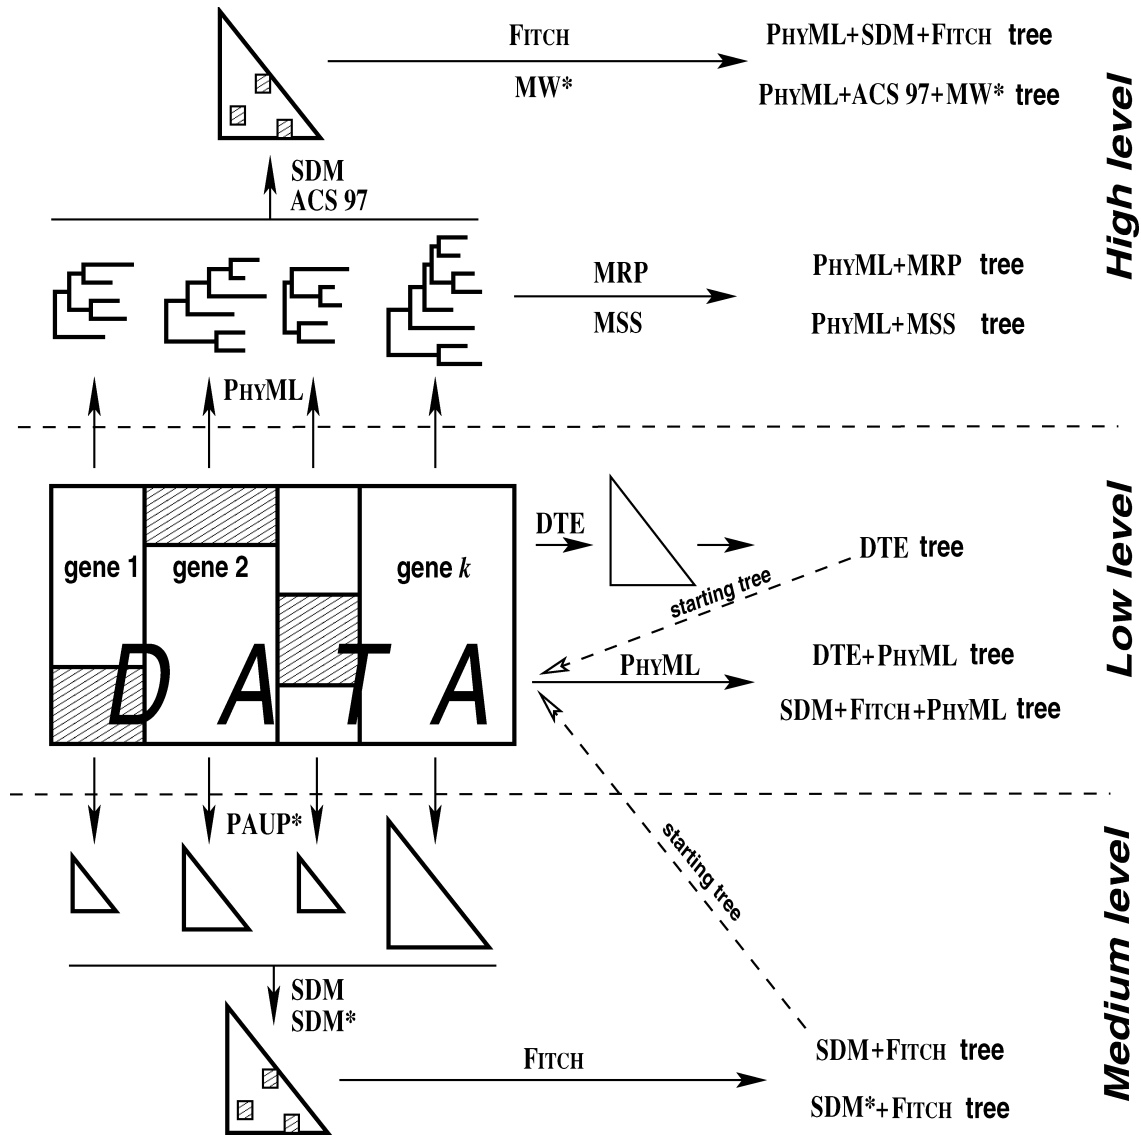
FITCH

MW*

PHYML+SDM+FITCH tree

PHYML+ACS 97+MW* tree

High level

SDM
ACS 97

MRP

MSS

PHYML+MRP tree

PHYML+MSS tree

PHYML

gene 1

gene 2

gene $k$

D A T A

DTE

DTE tree

starting tree

Low level

PHYML

DTE+PHYML tree

SDM+FITCH+PHYML tree

PAUP*

starting tree

Medium level

SDM
SDM*

FITCH

SDM+FITCH tree

SDM*+FITCH tree